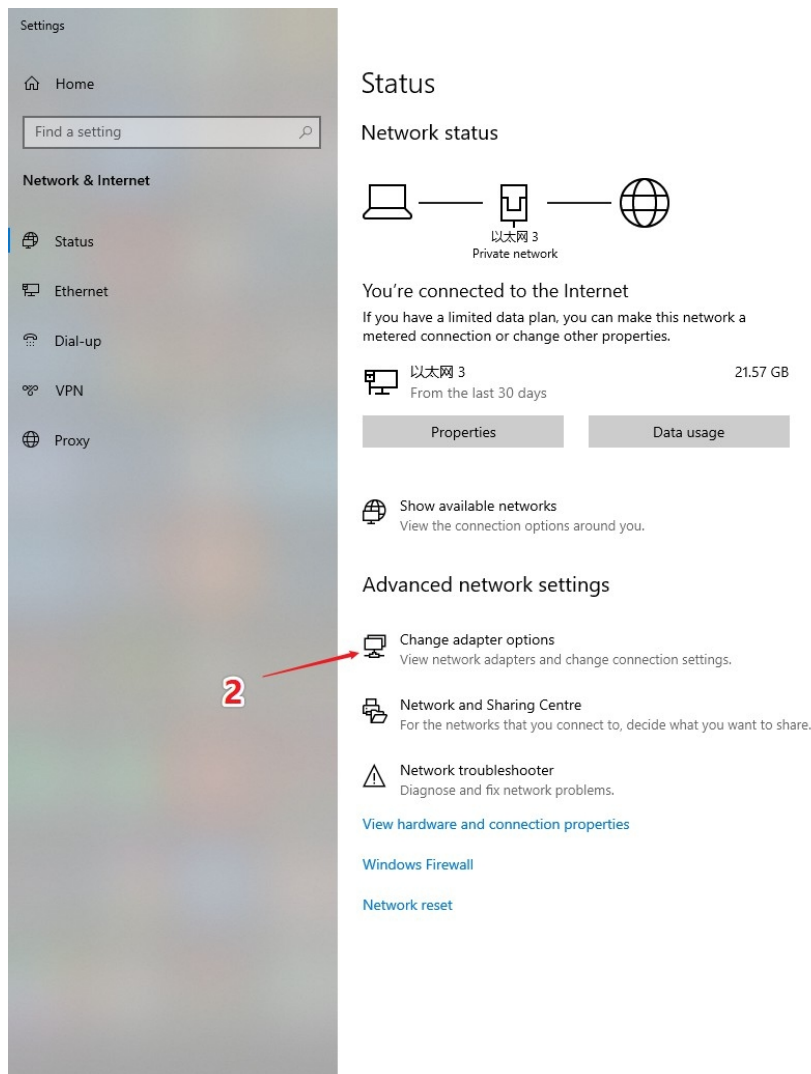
Settings

Home

Find a setting

Network & Internet

Status

Ethernet

Dial-up

VPN

Proxy

Status

Network status

以太网 3
Private network

You're connected to the Internet

If you have a limited data plan, you can make this network a metered connection or change other properties.

以太网 3
From the last 30 days

21.57 GB

Properties

Data usage

Show available networks
View the connection options around you.

Advanced network settings

Change adapter options
View network adapters and change connection settings.

2

Network and Sharing Centre
For the networks that you connect to, decide what you want to share.

Network troubleshooter
Diagnose and fix network problems.

View hardware and connection properties

Windows Firewall

Network reset